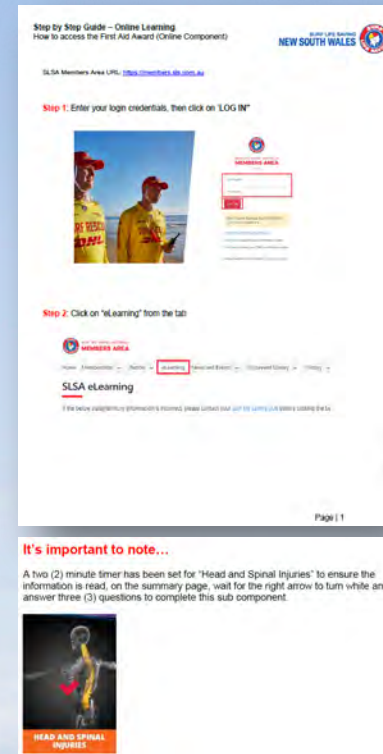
Step by Step Guide – Online Learning
How to access the First Aid Award (Online Component)

SURF LIFE SAVING
NEW SOUTH WALES

SLSA Members Area URL: https://members.sls.com.au

Step 1: Enter your login credentials, then click on "LOG IN"

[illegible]
MEMBERS AREA

Step 2: Click on "eLearning" from the tab

MEMBERS AREA

Home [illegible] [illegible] eLearning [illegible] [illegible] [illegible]

SLSA eLearning

If the below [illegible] information is incorrect, please contact your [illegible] before starting the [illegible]

Page | 1

It's important to note…

A two (2) minute timer has been set for "Head and Spinal Injuries" to ensure the information is read, on the summary page, wait for the right arrow to turn white an answer three (3) questions to complete this sub component.

HEAD AND SPINAL INJURIES